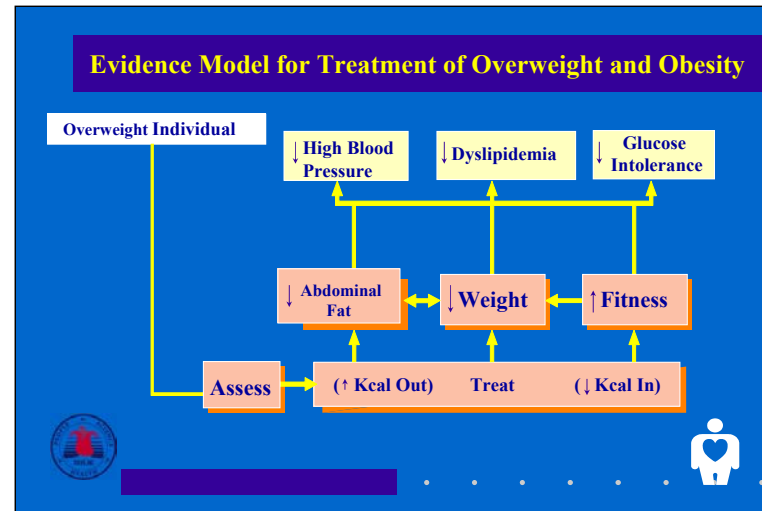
Evidence Model for Treatment of Overweight and Obesity

Overweight Individual

↓ High Blood Pressure

↓ Dyslipidemia

↓ Glucose Intolerance

↓ Abdominal Fat

↓ Weight

↑ Fitness

Assess

(↑ Kcal Out) Treat (↓ Kcal In)